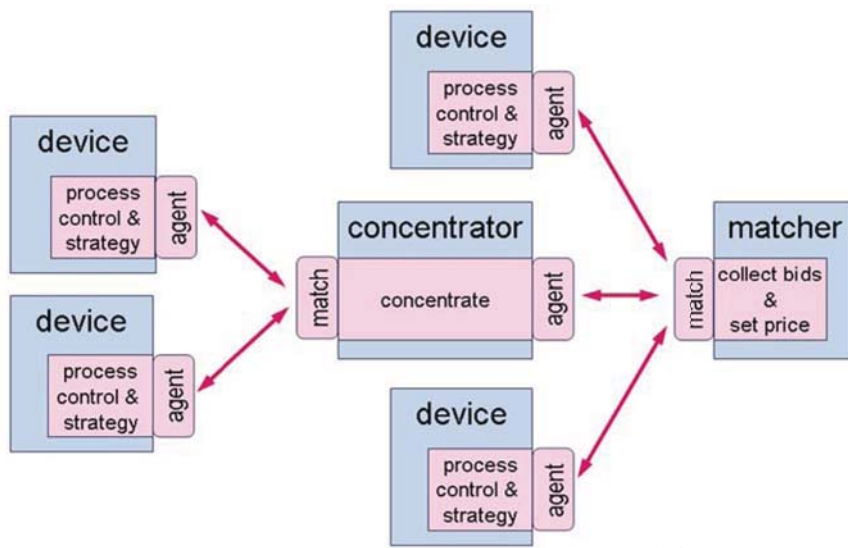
device

process control & strategy

agent

device

process control & strategy

agent

device

process control & strategy

agent

concentrator

match

concentrate

agent

matcher

match

collect bids & set price

device

process control & strategy

agent